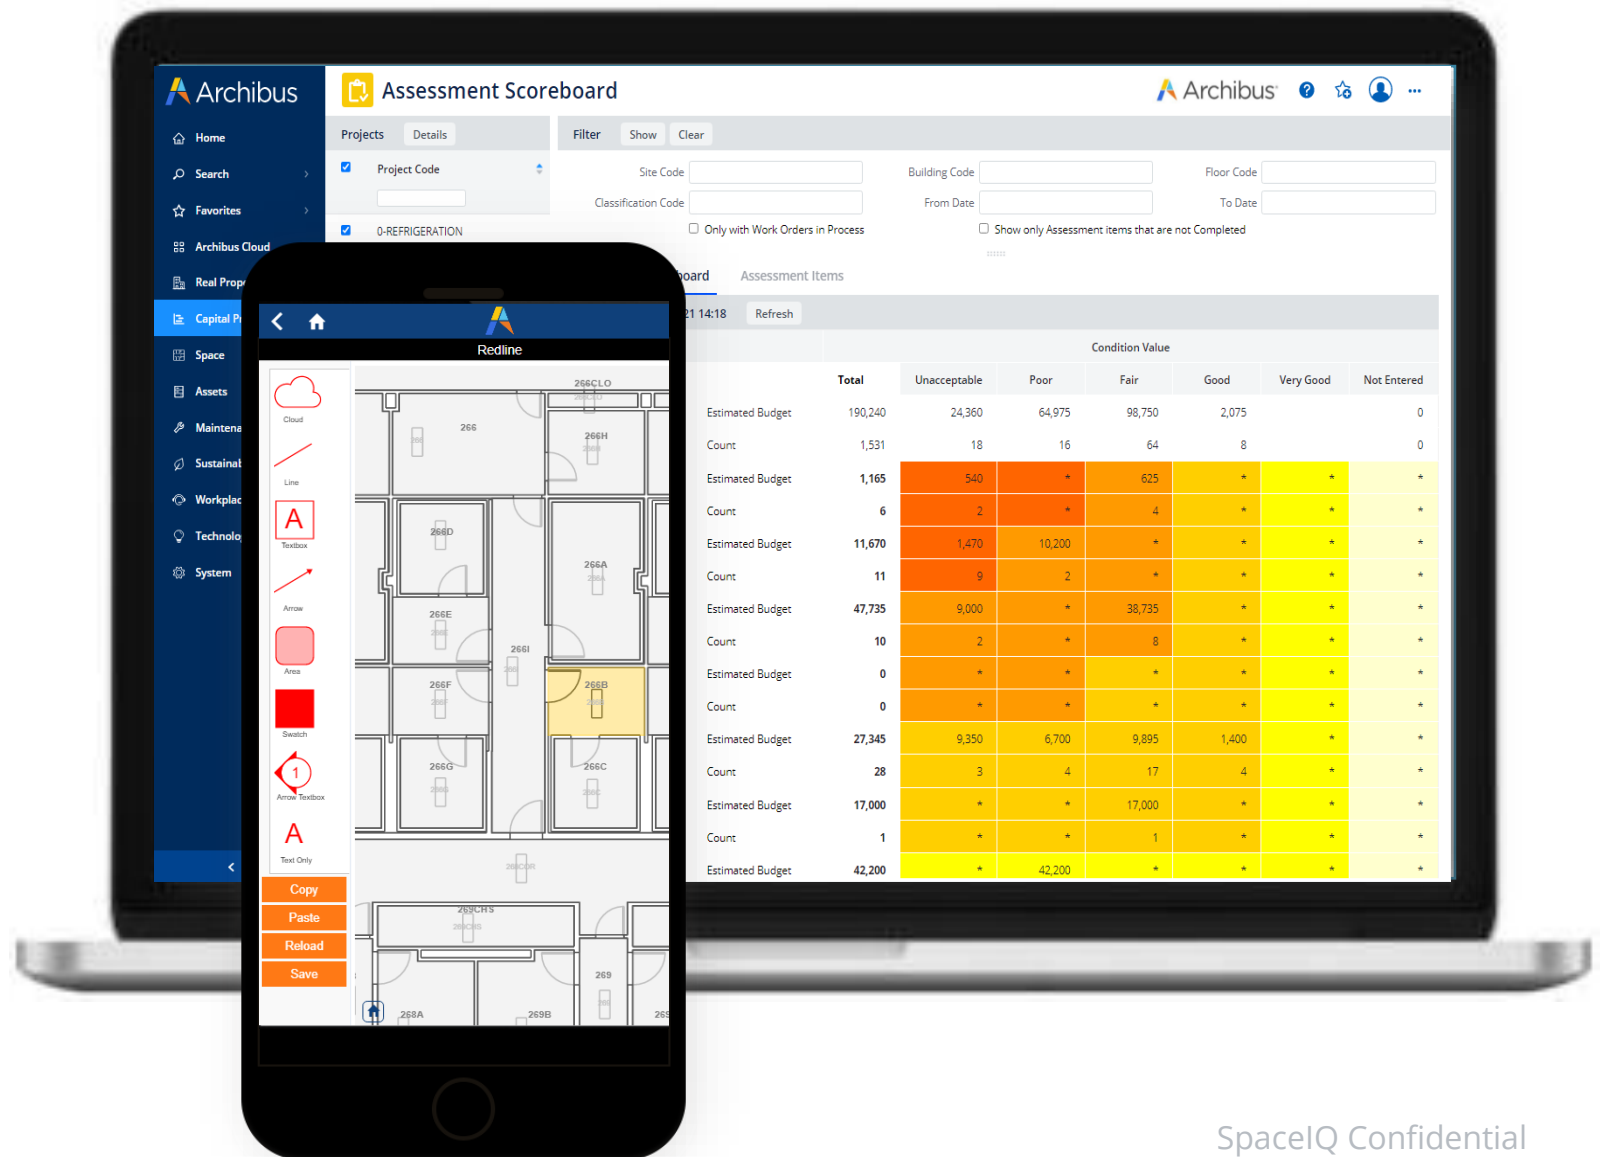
Archibus

Home
Search
Favorites
Archibus Cloud
Real Prop
Capital P
Space
Assets
Maintena
Sustainab
Workplac
Technolo
System

Assessment Scoreboard

Archibus

Projects Details

Project Code

0-REFRIGERATION

Filter Show Clear

Site Code
Building Code
Floor Code
Classification Code
From Date
To Date
Only with Work Orders in Process
Show only Assessment items that are not Completed

oard Assessment Items

21 14:18 Refresh

| | Condition Value | | | | | | |
|---|---|---|---|---|---|---|---|
| | Total | Unacceptable | Poor | Fair | Good | Very Good | Not Entered |
| Estimated Budget | 190,240 | 24,360 | 64,975 | 98,750 | 2,075 | | 0 |
| Count | 1,531 | 18 | 16 | 64 | 8 | | 0 |
| Estimated Budget | 1,165 | 540 | * | 625 | * | * | * |
| Count | 6 | 2 | * | 4 | * | * | * |
| Estimated Budget | 11,670 | 1,470 | 10,200 | * | * | * | * |
| Count | 11 | 9 | 2 | * | * | * | * |
| Estimated Budget | 47,735 | 9,000 | * | 38,735 | * | * | * |
| Count | 10 | 2 | * | 8 | * | * | * |
| Estimated Budget | 0 | * | * | * | * | * | * |
| Count | 0 | * | * | * | * | * | * |
| Estimated Budget | 27,345 | 9,350 | 6,700 | 9,895 | 1,400 | * | * |
| Count | 28 | 3 | 4 | 17 | 4 | * | * |
| Estimated Budget | 17,000 | * | * | 17,000 | * | * | * |
| Count | 1 | * | * | 1 | * | * | * |
| Estimated Budget | 42,200 | * | 42,200 | * | * | * | * |

Redline

Cloud
Line
A
Textbox
Arrow
Area
Swatch
1
Arrow Textbox
A
Text Only
Copy
Paste
Reload
Save

266CLO
266
266H
266D
266A
266E
266I
266F
266B
266G
266C
269CHS
269
268A
269B

SpaceIQ Confidential